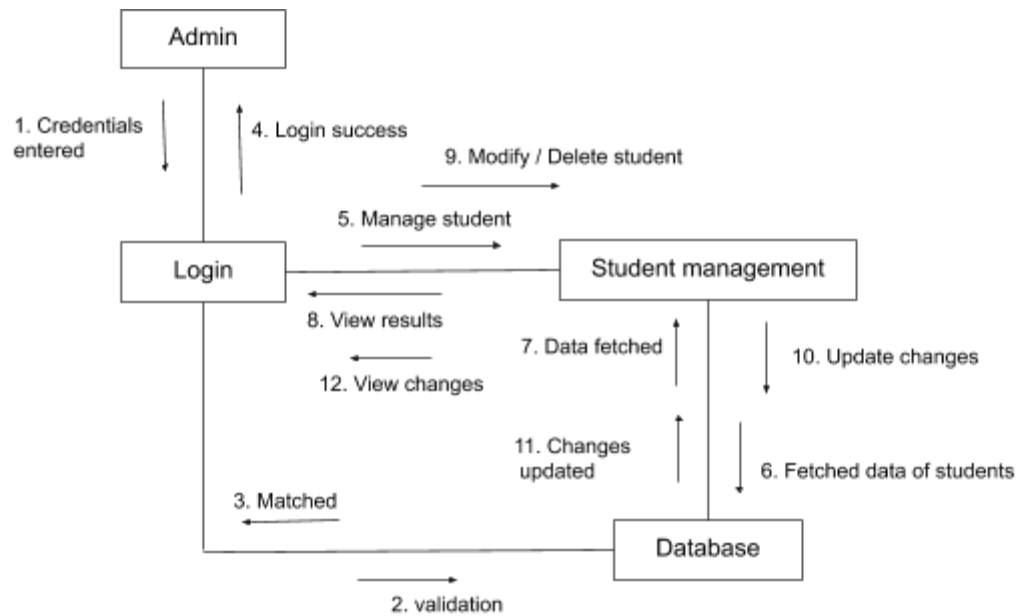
Admin

1. Credentials entered

4. Login success

9. Modify / Delete student

5. Manage student

Login

Student management

8. View results

7. Data fetched

10. Update changes

12. View changes

11. Changes updated

6. Fetched data of students

3. Matched

Database

2. validation